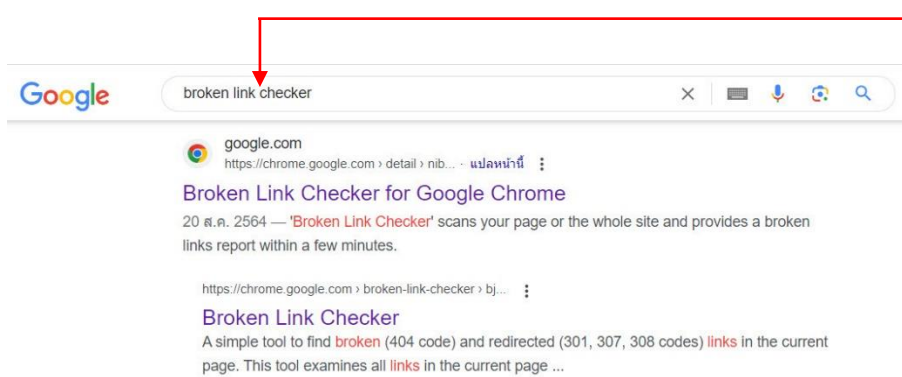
Google

broken link checker

google.com
https://chrome.google.com › detail › nib... · แปลหน้านี้

Broken Link Checker for Google Chrome

20 ส.ค. 2564 — 'Broken Link Checker' scans your page or the whole site and provides a broken links report within a few minutes.

https://chrome.google.com › broken-link-checker › bj...

Broken Link Checker

A simple tool to find broken (404 code) and redirected (301, 307, 308 codes) links in the current page. This tool examines all links in the current page ...